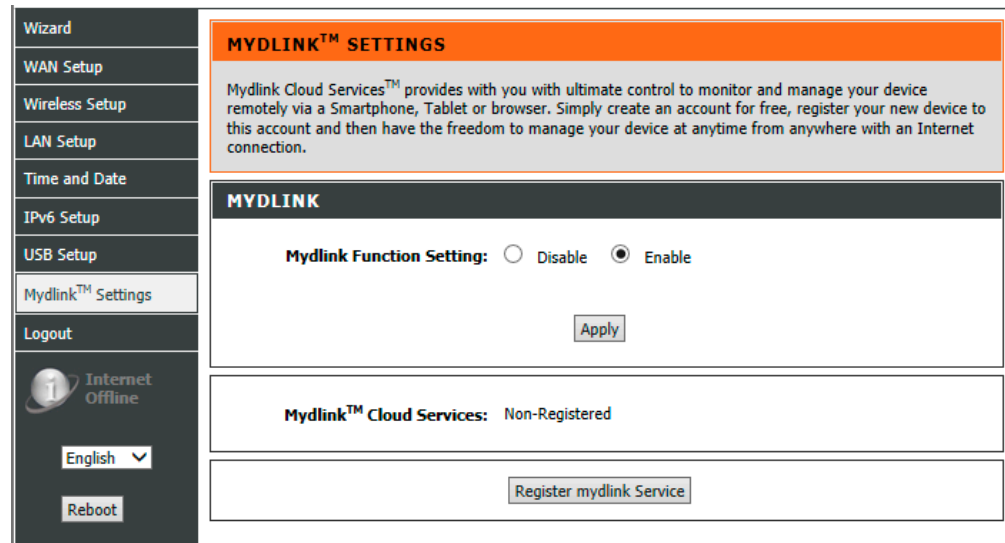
Wizard
WAN Setup
Wireless Setup
LAN Setup
Time and Date
IPv6 Setup
USB Setup
Mydlink$^{TM}$ Settings
Logout

Internet Offline

English

Reboot

MYDLINK$^{TM}$ SETTINGS

Mydlink Cloud Services$^{TM}$ provides with you with ultimate control to monitor and manage your device remotely via a Smartphone, Tablet or browser. Simply create an account for free, register your new device to this account and then have the freedom to manage your device at anytime from anywhere with an Internet connection.

MYDLINK

Mydlink Function Setting: Disable Enable

Apply

Mydlink$^{TM}$ Cloud Services: Non-Registered

Register mydlink Service